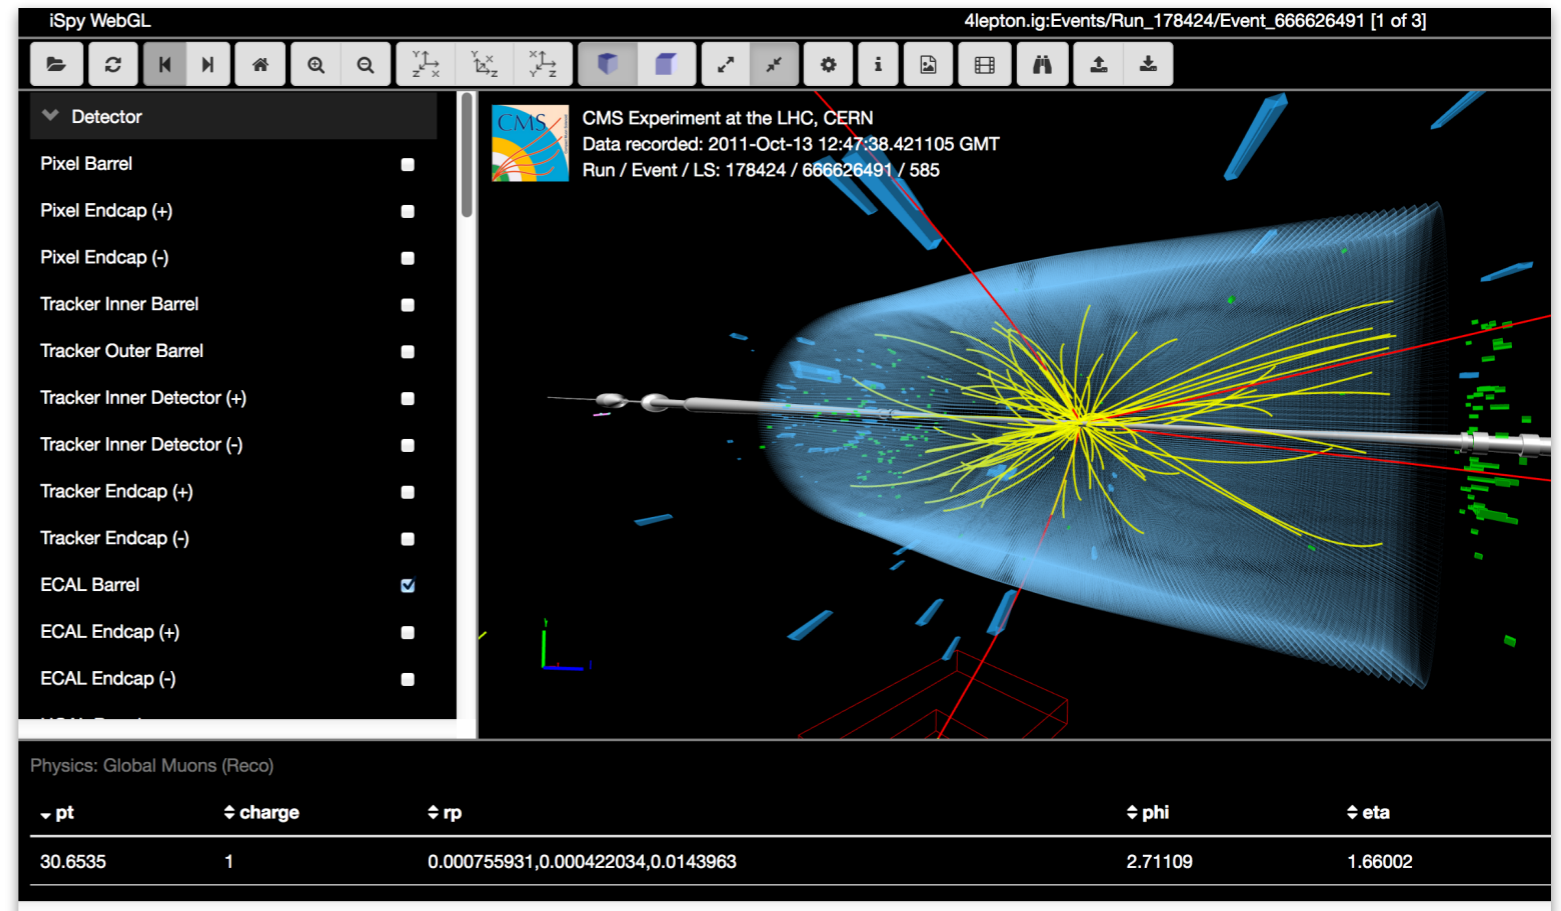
iSpy WebGL

4lepton.ig:Events/Run_178424/Event_666626491 [1 of 3]

Detector

Pixel Barrel

Pixel Endcap (+)

Pixel Endcap (-)

Tracker Inner Barrel

Tracker Outer Barrel

Tracker Inner Detector (+)

Tracker Inner Detector (-)

Tracker Endcap (+)

Tracker Endcap (-)

ECAL Barrel

ECAL Endcap (+)

ECAL Endcap (-)

CMS

CMS Experiment at the LHC, CERN
Data recorded: 2011-Oct-13 12:47:38.421105 GMT
Run / Event / LS: 178424 / 666626491 / 585

Physics: Global Muons (Reco)

| pt | charge | rp | phi | eta |
|---|---|---|---|---|
| 30.6535 | 1 | 0.000755931,0.000422034,0.0143963 | 2.71109 | 1.66002 |